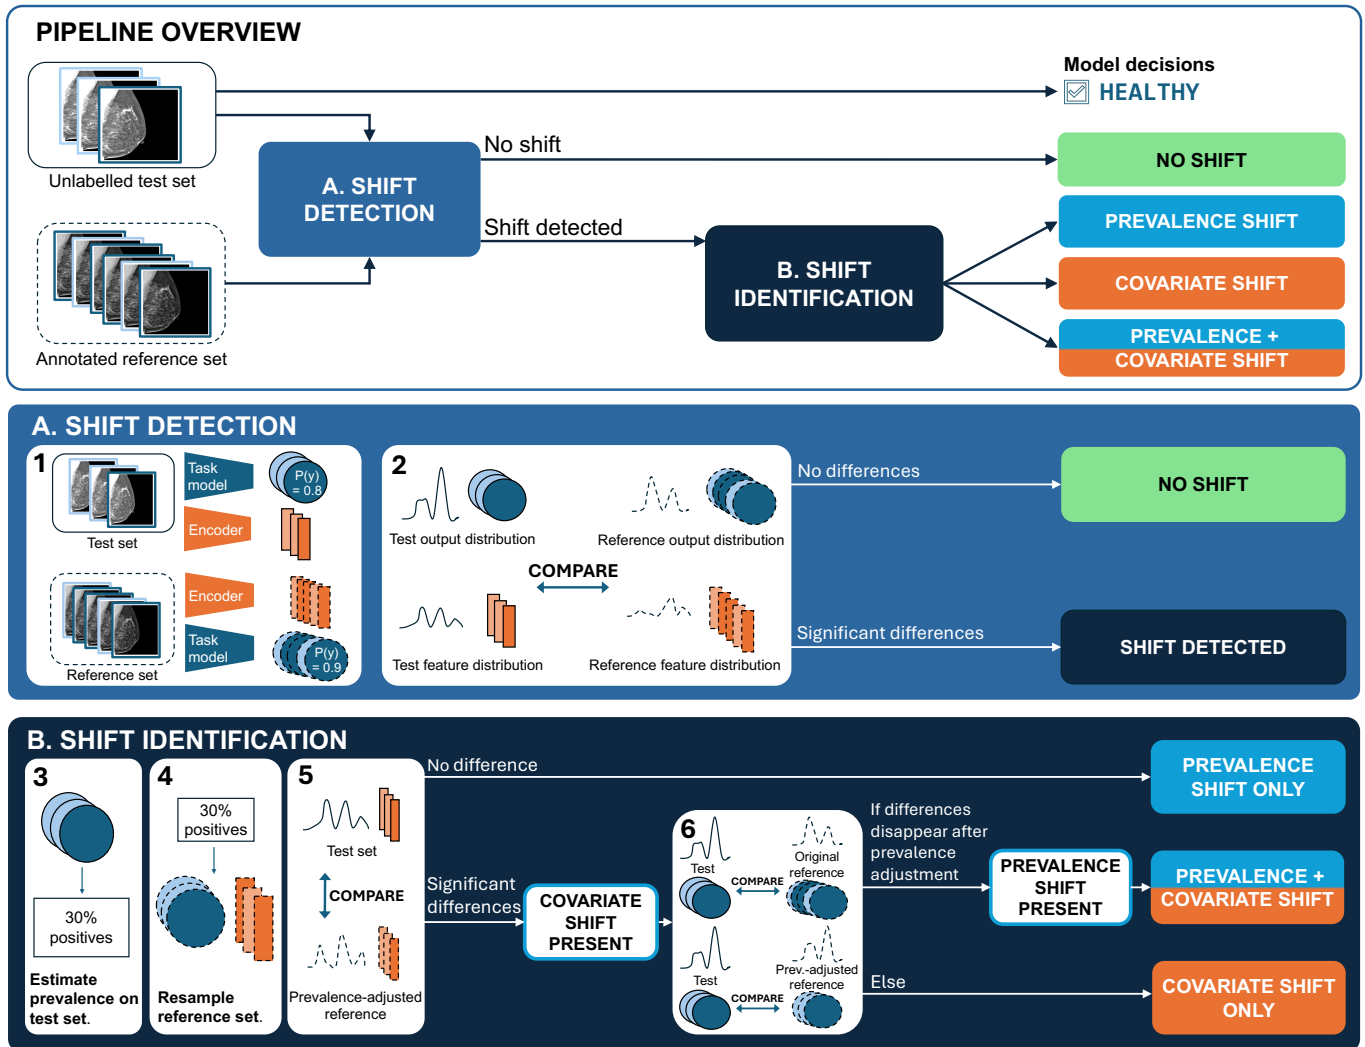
PIPELINE OVERVIEW

Unlabelled test set

Annotated reference set

A. SHIFT DETECTION

No shift

Shift detected

B. SHIFT IDENTIFICATION

Model decisions

HEALTHY

NO SHIFT

PREVALENCE SHIFT

COVARIATE SHIFT

PREVALENCE + COVARIATE SHIFT

A. SHIFT DETECTION

1

Test set

Task model

P(y) = 0.8

Encoder

Reference set

Encoder

Task model

P(y) = 0.9

2

Test output distribution

Reference output distribution

COMPARE

Test feature distribution

Reference feature distribution

No differences

NO SHIFT

Significant differences

SHIFT DETECTED

B. SHIFT IDENTIFICATION

3

30% positives

Estimate prevalence on test set.

4

30% positives

Resample reference set.

5

Test set

COMPARE

Prevalence-adjusted reference

No difference

PREVALENCE SHIFT ONLY

Significant differences

COVARIATE SHIFT PRESENT

6

Test

COMPARE

Original reference

Test

COMPARE

Prev.-adjusted reference

If differences disappear after prevalence adjustment

PREVALENCE SHIFT PRESENT

PREVALENCE + COVARIATE SHIFT

Else

COVARIATE SHIFT ONLY